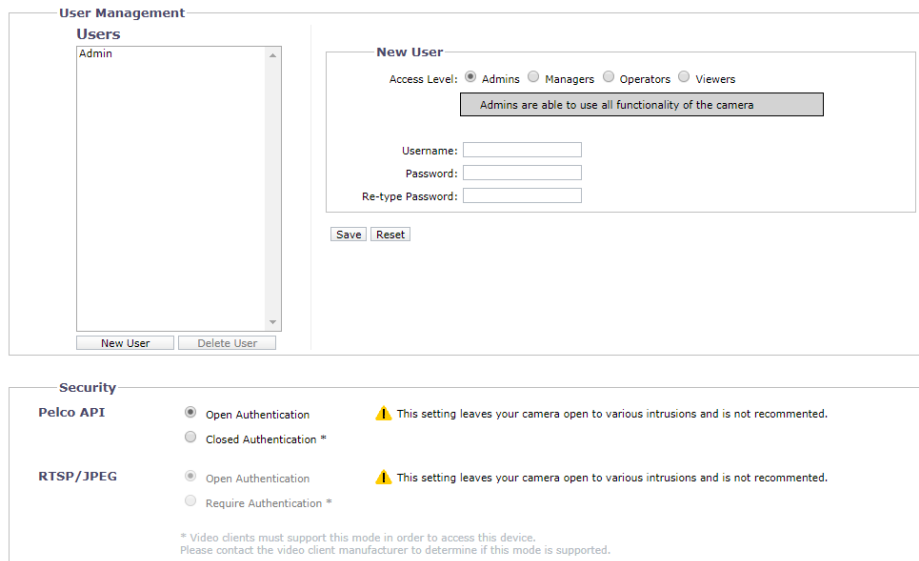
User Management

Users

Admin

New User Delete User

New User

Access Level: Admins Managers Operators Viewers

Admins are able to use all functionality of the camera

Username:

Password:

Re-type Password:

Save Reset

Security

Pelco API

Open Authentication

Closed Authentication *

This setting leaves your camera open to various intrusions and is not recommented.

RTSP/JPEG

Open Authentication

Require Authentication *

This setting leaves your camera open to various intrusions and is not recommented.

* Video clients must support this mode in order to access this device.
Please contact the video client manufacturer to determine if this mode is supported.